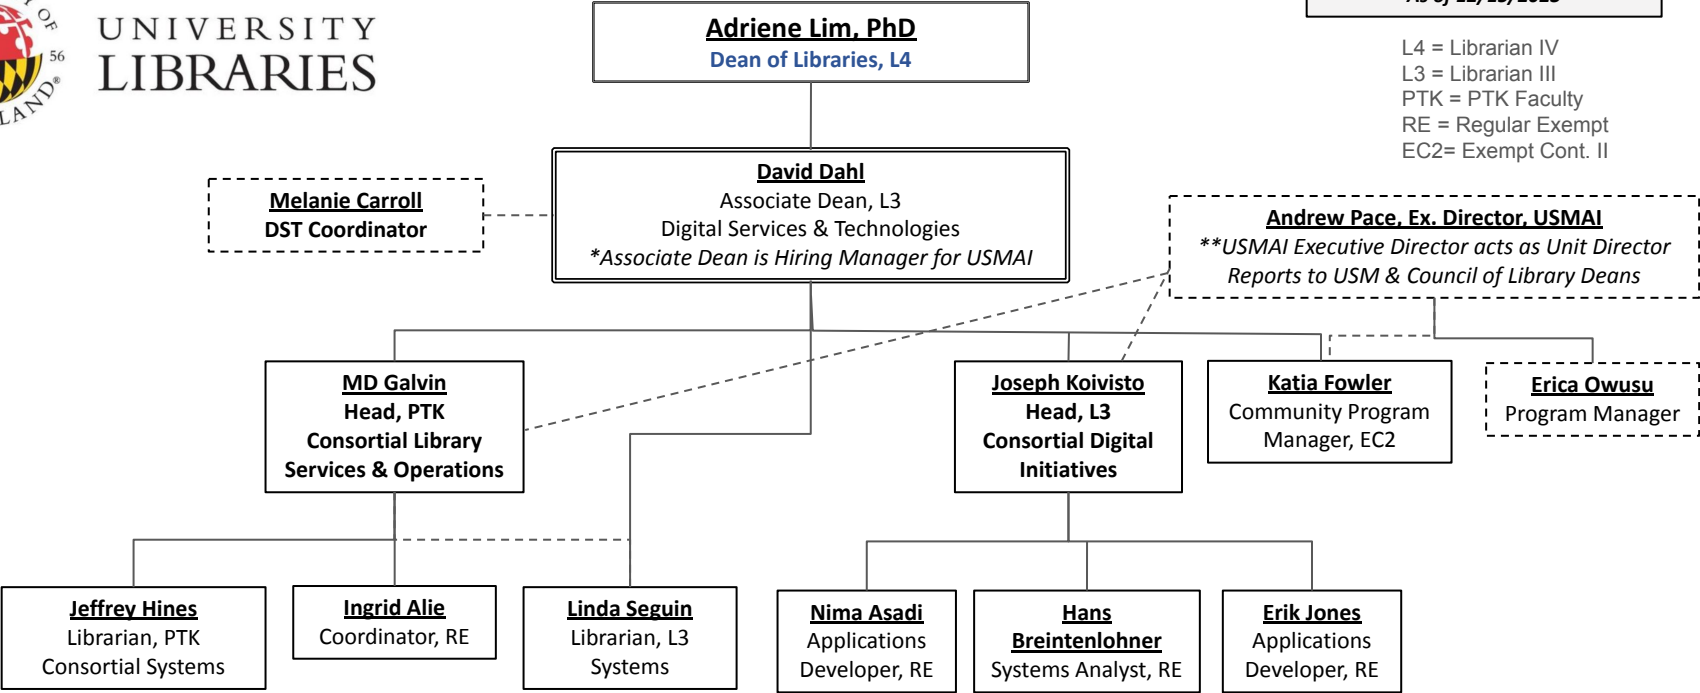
UNIVERSITY LIBRARIES

Adriene Lim, PhD
Dean of Libraries, L4

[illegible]

L4 = Librarian IV
L3 = Librarian III
PTK = PTK Faculty
RE = Regular Exempt
EC2= Exempt Cont. II

Melanie Carroll
DST Coordinator

David Dahl
Associate Dean, L3
Digital Services & Technologies
*Associate Dean is Hiring Manager for USMAI

Andrew Pace, Ex. Director, USMAI
**USMAI Executive Director acts as Unit Director
Reports to USM & Council of Library Deans

MD Galvin
Head, PTK
Consortial Library Services & Operations

Joseph Koivisto
Head, L3
Consortial Digital Initiatives

Katia Fowler
Community Program Manager, EC2

Erica Owusu
Program Manager

Jeffrey Hines
Librarian, PTK
Consortial Systems

Ingrid Alie
Coordinator, RE

Linda Seguin
Librarian, L3
Systems

Nima Asadi
Applications Developer, RE

Hans Breintenlohner
Systems Analyst, RE

Erik Jones
Applications Developer, RE